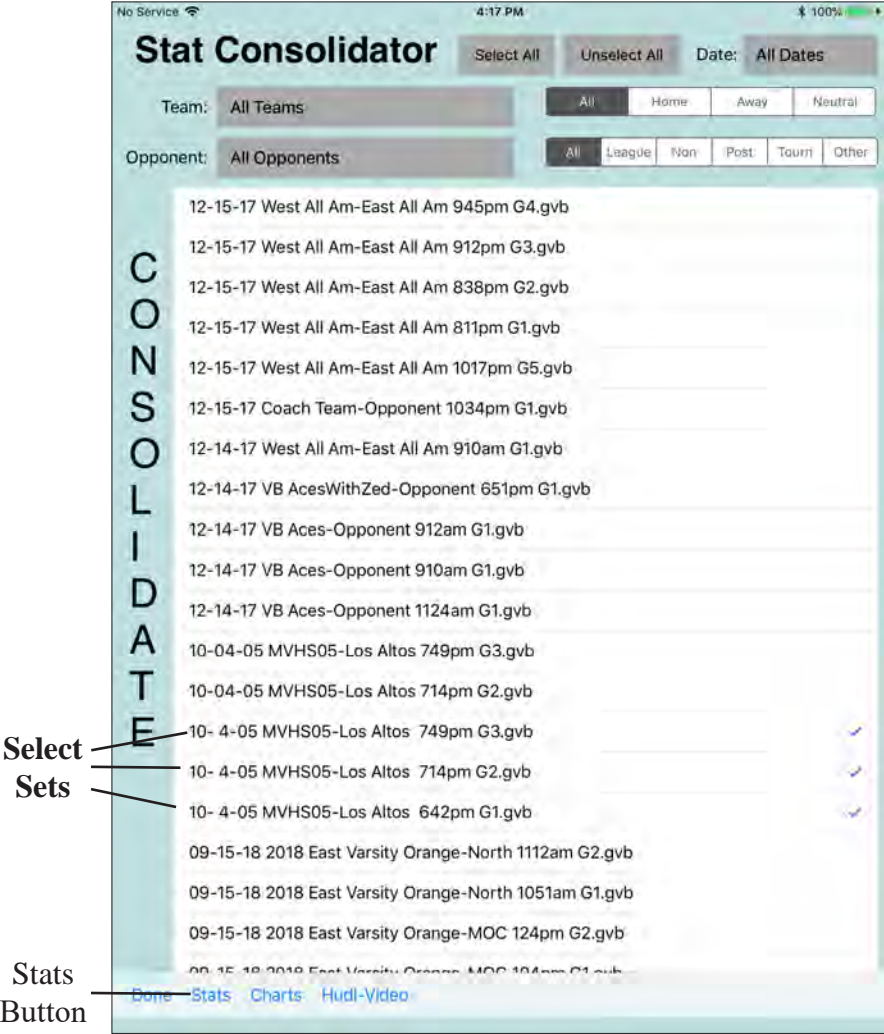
No Service 4:17 PM 100%

Stat Consolidator

Select All

Unselect All

Date: All Dates

Team: All Teams

All | Home | Away | Neutral

Opponent: All Opponents

All | League | Non | Post | Tourn | Other

CONSOLIDATE

12-15-17 West All Am-East All Am 945pm G4.gvb
12-15-17 West All Am-East All Am 912pm G3.gvb
12-15-17 West All Am-East All Am 838pm G2.gvb
12-15-17 West All Am-East All Am 811pm G1.gvb
12-15-17 West All Am-East All Am 1017pm G5.gvb
12-15-17 Coach Team-Opponent 1034pm G1.gvb
12-14-17 West All Am-East All Am 910am G1.gvb
12-14-17 VB AcesWithZed-Opponent 651pm G1.gvb
12-14-17 VB Aces-Opponent 912am G1.gvb
12-14-17 VB Aces-Opponent 910am G1.gvb
12-14-17 VB Aces-Opponent 1124am G1.gvb
10-04-05 MVHS05-Los Altos 749pm G3.gvb
10-04-05 MVHS05-Los Altos 714pm G2.gvb
10- 4-05 MVHS05-Los Altos 749pm G3.gvb
10- 4-05 MVHS05-Los Altos 714pm G2.gvb
10- 4-05 MVHS05-Los Altos 642pm G1.gvb
09-15-18 2018 East Varsity Orange-North 1112am G2.gvb
09-15-18 2018 East Varsity Orange-North 1051am G1.gvb
09-15-18 2018 East Varsity Orange-MOC 124pm G2.gvb
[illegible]

Select Sets

Stats Button

Done Stats Charts Hudl-Video